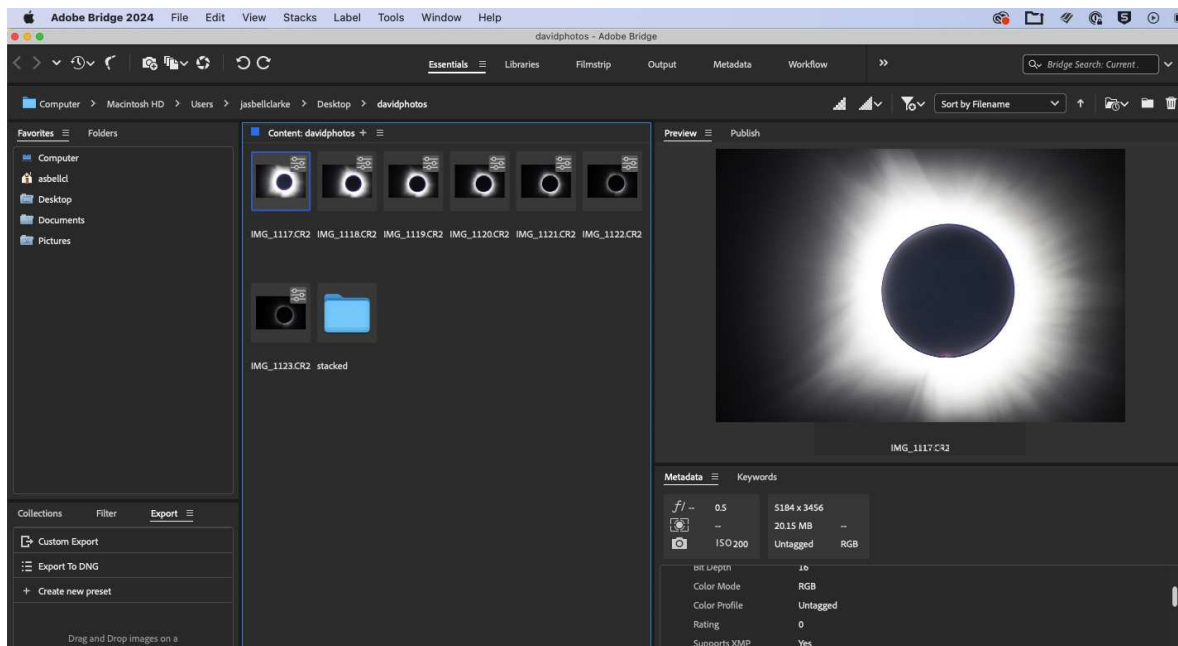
Adobe Bridge 2024 File Edit View Stacks Label Tools Window Help

davidphotos - Adobe Bridge

Essentials ≡ Libraries Filmstrip Output Metadata Workflow »

Bridge Search: Current.

Computer > Macintosh HD > Users > jasbellclarke > Desktop > davidphotos

Sort by Filename

Favorites ≡ Folders

Computer
asbellcl
Desktop
Documents
Pictures

Content: davidphotos + ≡

IMG_1117.CR2 IMG_1118.CR2 IMG_1119.CR2 IMG_1120.CR2 IMG_1121.CR2 IMG_1122.CR2

IMG_1123.CR2 stacked

Preview ≡ Publish

IMG_1117.CR2

Metadata ≡ Keywords

f/-- 0.5 5184 x 3456
-- 20.15 MB --
ISO 200 Untagged RGB

Bit Depth 16
Color Mode RGB
Color Profile Untagged
Rating 0
Supports XMP Yes

Collections Filter Export ≡

Custom Export
Export To DNG
+ Create new preset

Drag and Drop images on a